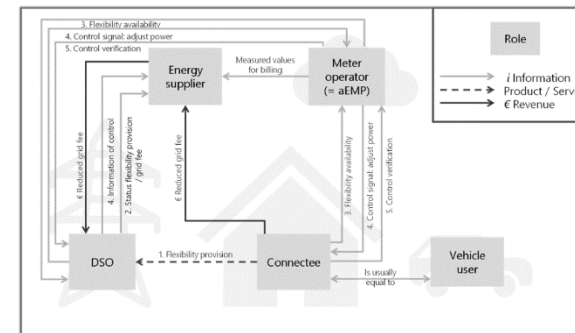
3. Flexibility availability
4. Control signal: adjust power
5. Control verification

Role

$i$ Information
Product / Serv
€ Revenue

Energy supplier

Measured values for billing

Meter operator (= aEMP)

€ Reduced grid fee

4. Information of control

2. Status flexibility provision / grid fee

€ Reduced grid fee

3. Flexibility availability

4. Control signal: adjust power

5. Control verification

DSO

1. Flexibility provision

Connectee

Is usually equal to

Vehicle user